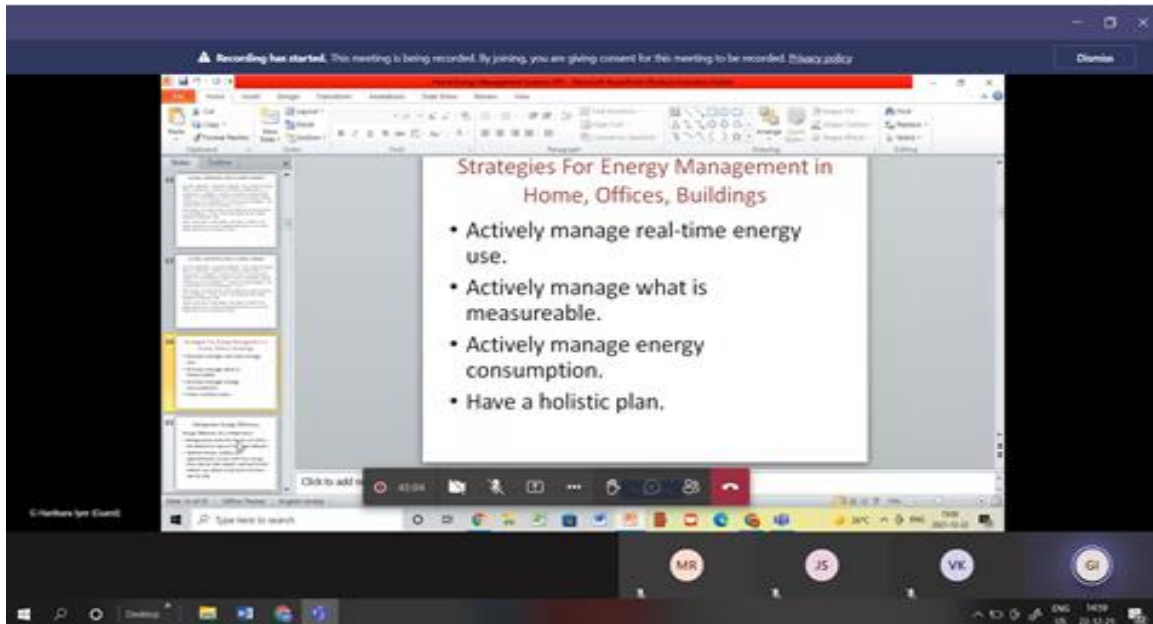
Recording has started. This meeting is being recorded. By joining, you are giving consent for this meeting to be recorded. Privacy policy

Dismiss

Strategies For Energy Management in Home, Offices, Buildings

• Actively manage real-time energy use.

• Actively manage what is measureable.

• Actively manage energy consumption.

• Have a holistic plan.

Click to add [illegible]

43:04

Type here to search

MR

JS

VK

GI

ENG